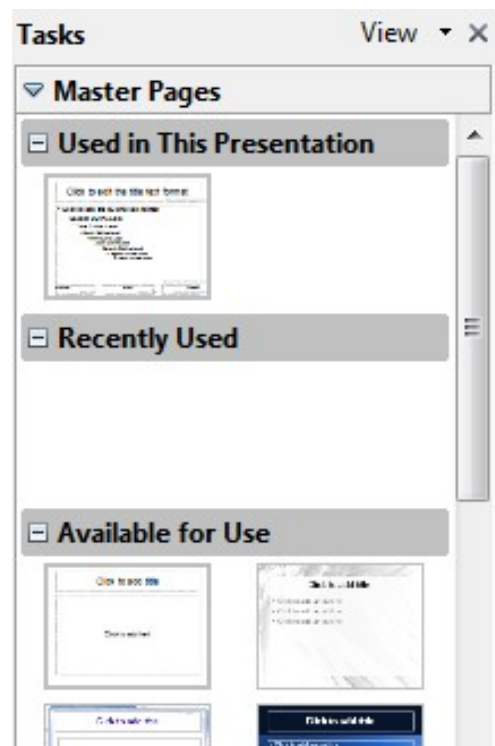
Tasks

View

Master Pages

Used in This Presentation

Click to edit the title text format

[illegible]

Recently Used

Available for Use

Click to add title

Click to add text

Click to add title

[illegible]

Click to add title

Click to add title